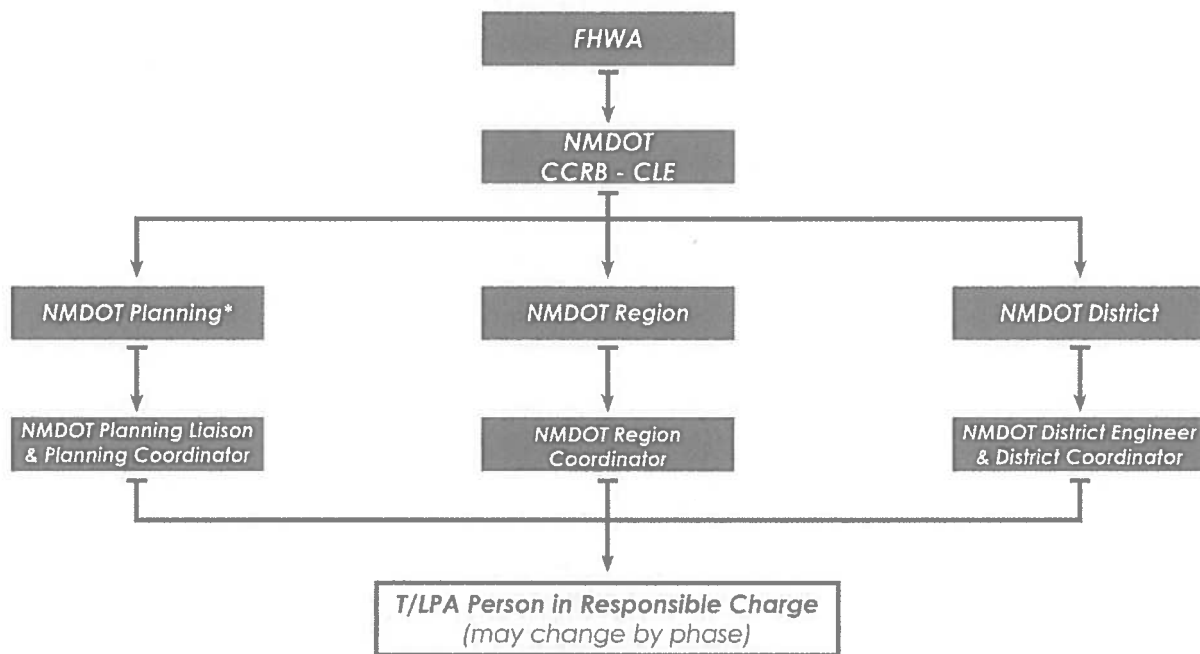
FHWA

NMDOT
CCRB - CLE

NMDOT Planning*

NMDOT Region

NMDOT District

NMDOT Planning Liaison & Planning Coordinator

NMDOT Region Coordinator

NMDOT District Engineer & District Coordinator

T/LPA Person in Responsible Charge
(may change by phase)